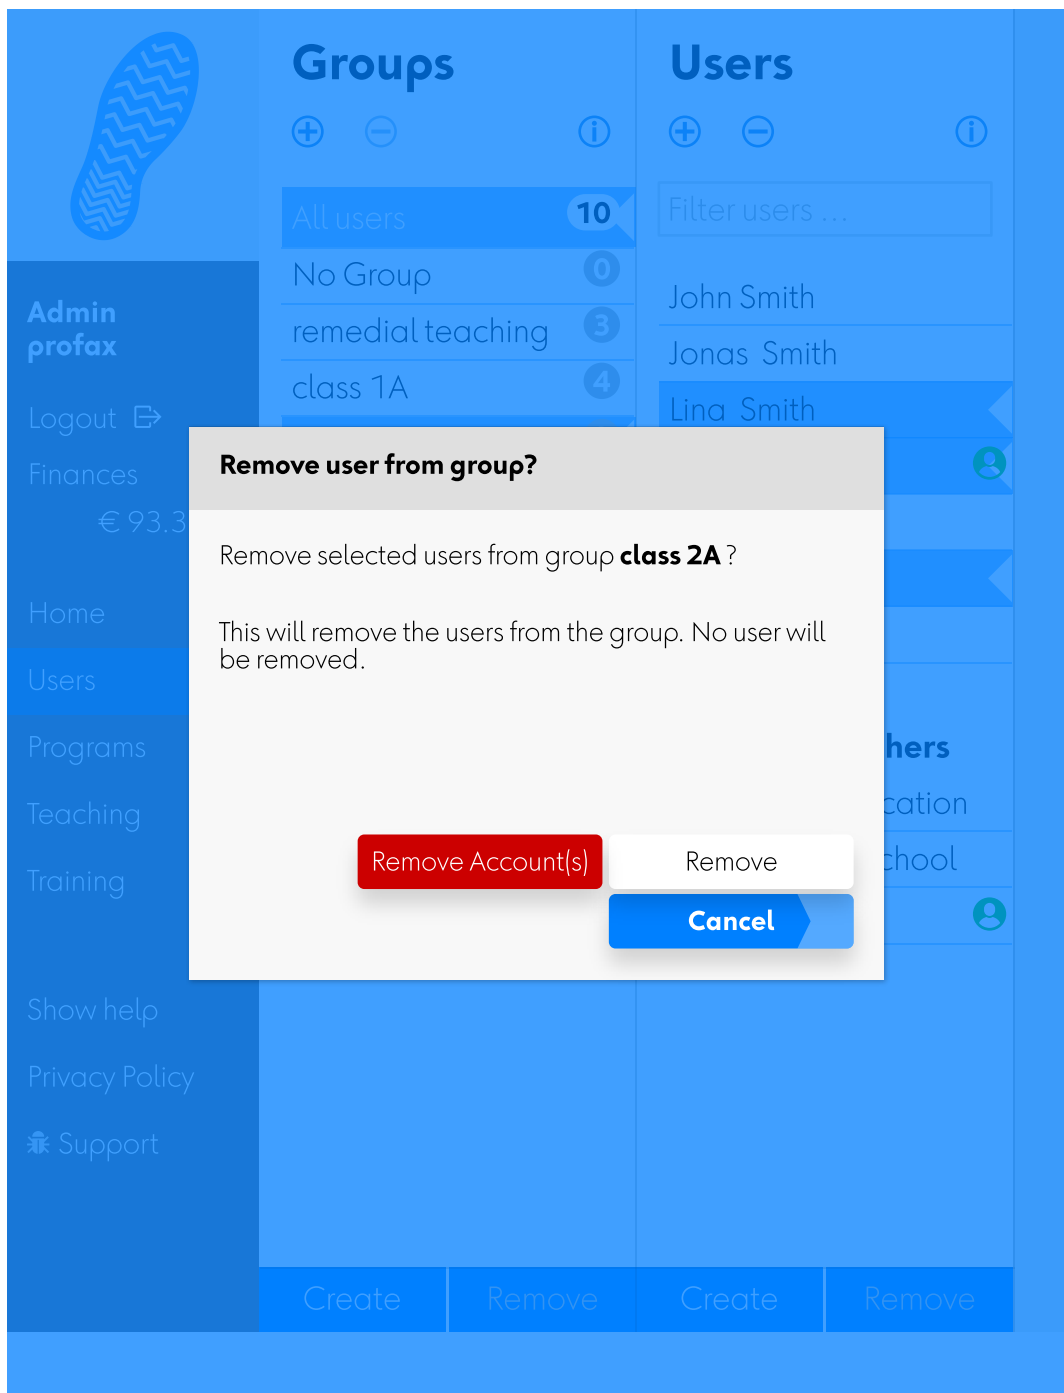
Groups

All users 10

No Group 0

remedial teaching 3

class 1A 4

Users

Filter users ...

John Smith

Jonas Smith

Lina Smith

Admin profax

Logout

Finances

€ 93.3

Home

Users

Programs

Teaching

Training

Show help

Privacy Policy

Support

Remove user from group?

Remove selected users from group **class 2A** ?

This will remove the users from the group. No user will be removed.

Remove Account(s)

Remove

Cancel

hers

cation

chool

Create

Remove

Create

Remove